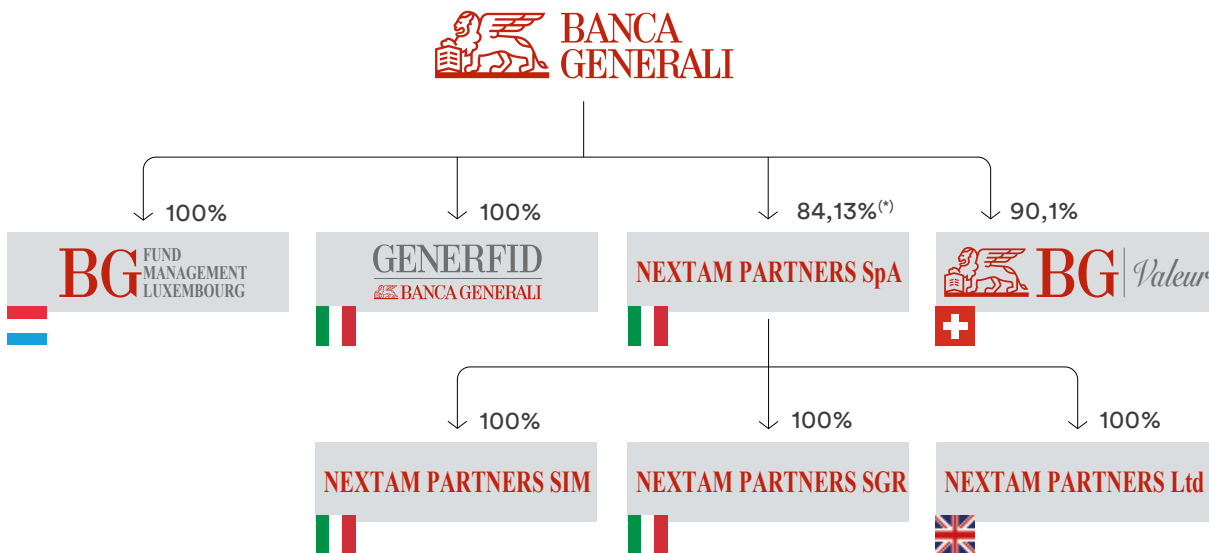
BANCA GENERALI

100%

BG FUND MANAGEMENT LUXEMBOURG

100%

GENERFID
BANCA GENERALI

84,13%$^{(*)}$

NEXTAM PARTNERS SpA

90,1%

BG Valeur

100%

NEXTAM PARTNERS SIM

100%

NEXTAM PARTNERS SGR

100%

NEXTAM PARTNERS Ltd